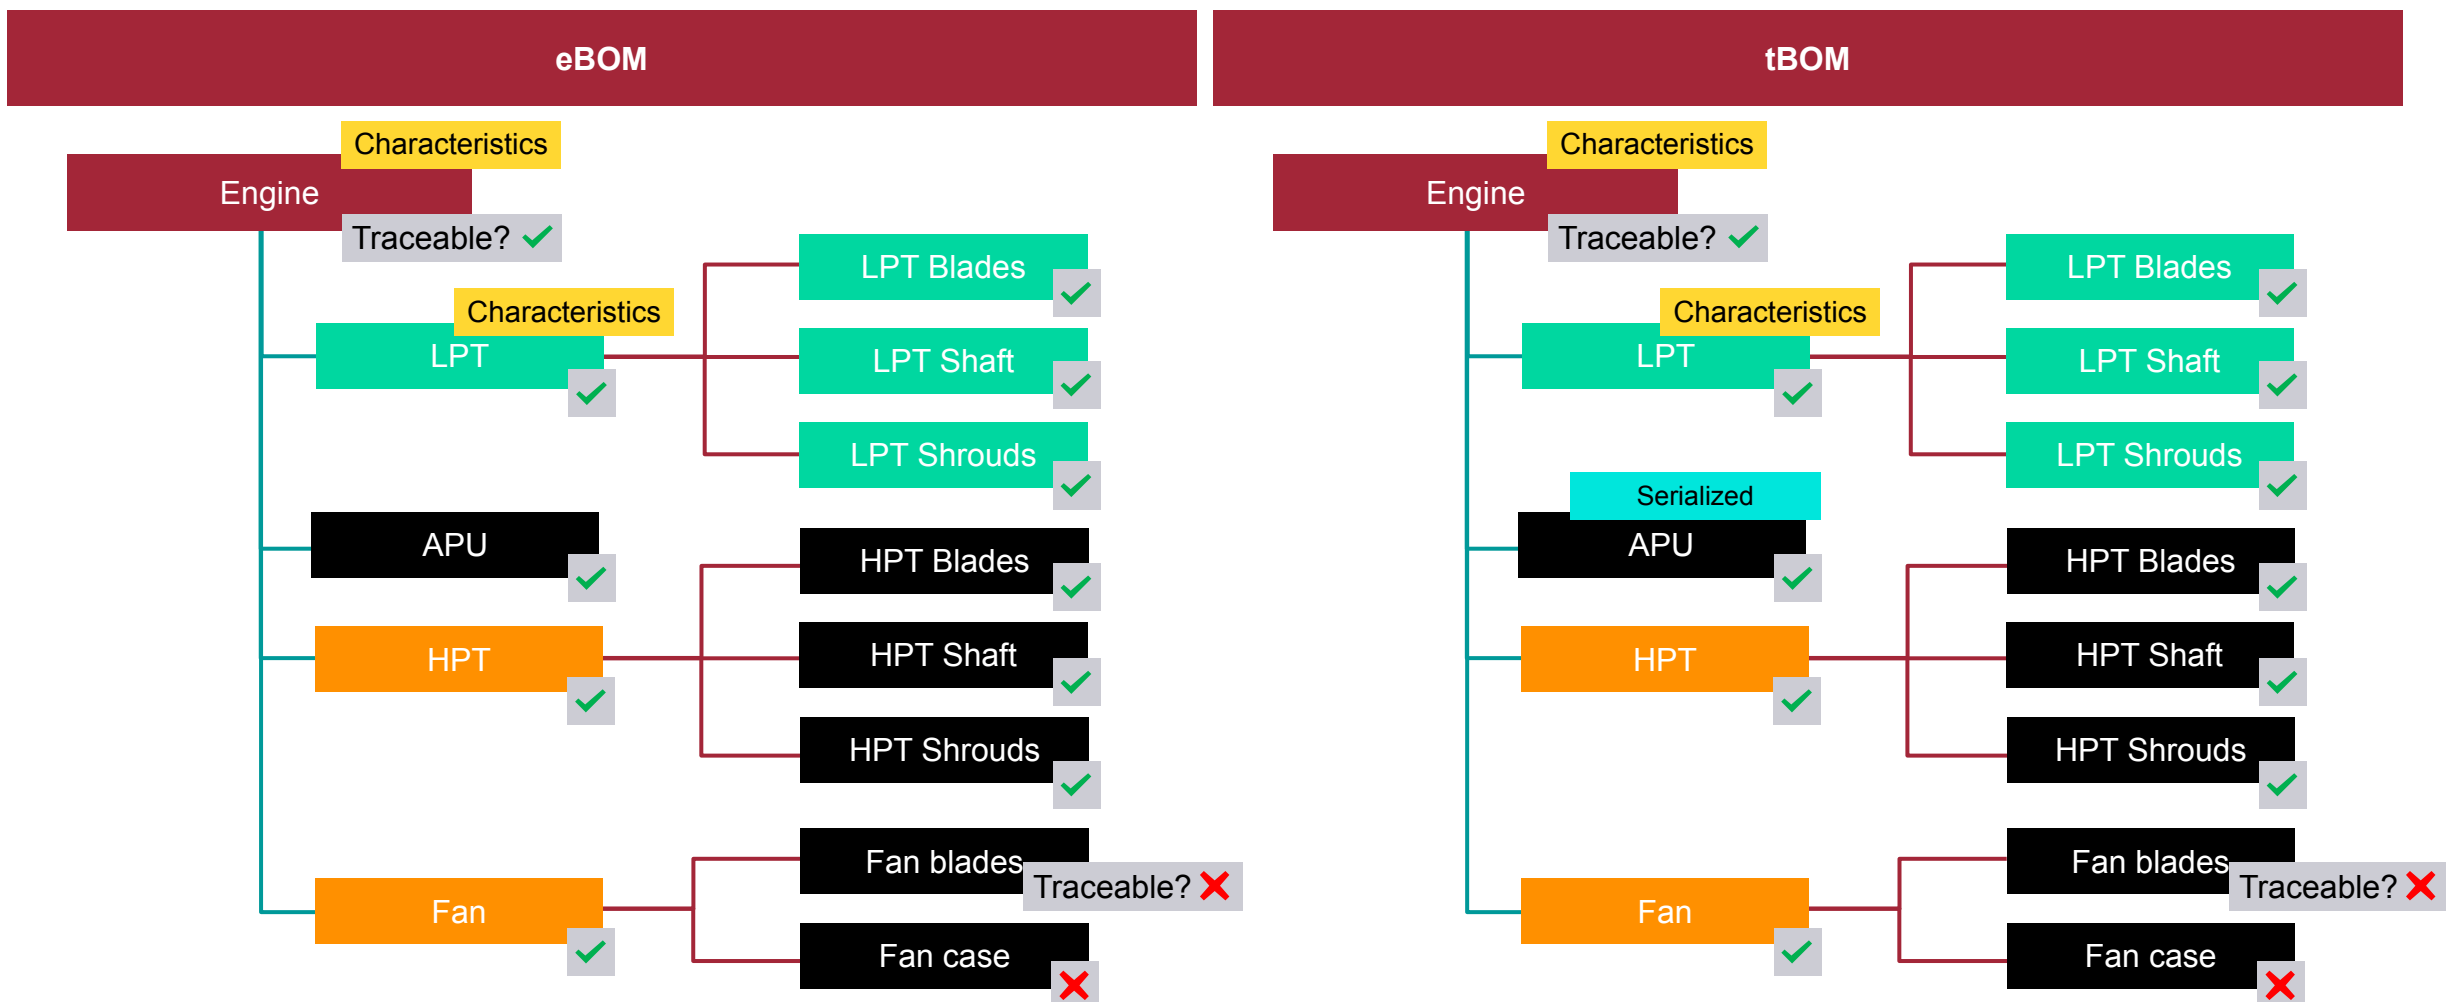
eBOM

Characteristics
Engine
Traceable? ✓

Characteristics
LPT

LPT Blades
LPT Shaft
LPT Shrouds

APU

HPT Blades
HPT Shaft
HPT Shrouds

HPT

Fan blades
Traceable? ✗
Fan case

Fan

tBOM

Characteristics
Engine
Traceable? ✓

Characteristics
LPT

LPT Blades
LPT Shaft
LPT Shrouds

Serialized
APU

HPT Blades
HPT Shaft
HPT Shrouds

HPT

Fan blades
Traceable? ✗
Fan case

Fan